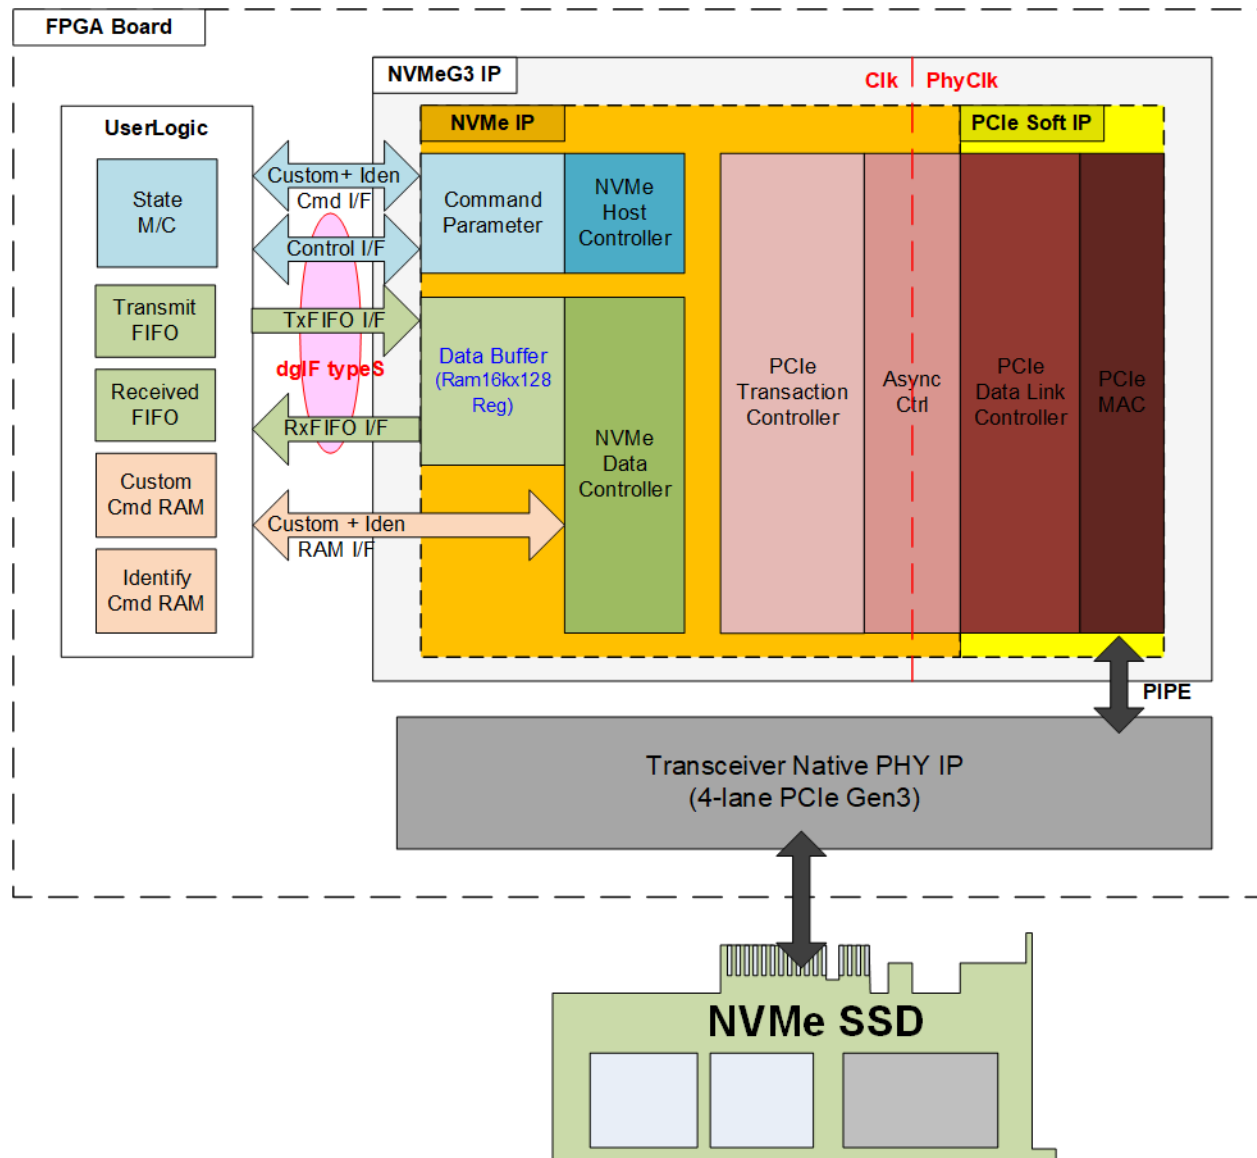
FPGA Board

NVMeG3 IP

Clk

PhyClk

UserLogic

State M/C

Transmit FIFO

Received FIFO

Custom Cmd RAM

Identify Cmd RAM

Custom+ Iden Cmd I/F

Control I/F

TxFIFO I/F

dgIF typeS

RxFIFO I/F

Custom + Iden RAM I/F

NVMe IP

Command Parameter

NVMe Host Controller

Data Buffer (Ram16kx128 Reg)

NVMe Data Controller

PCIe Transaction Controller

Async Ctrl

PCIe Soft IP

PCIe Data Link Controller

PCIe MAC

PIPE

Transceiver Native PHY IP (4-lane PCIe Gen3)

NVMe SSD